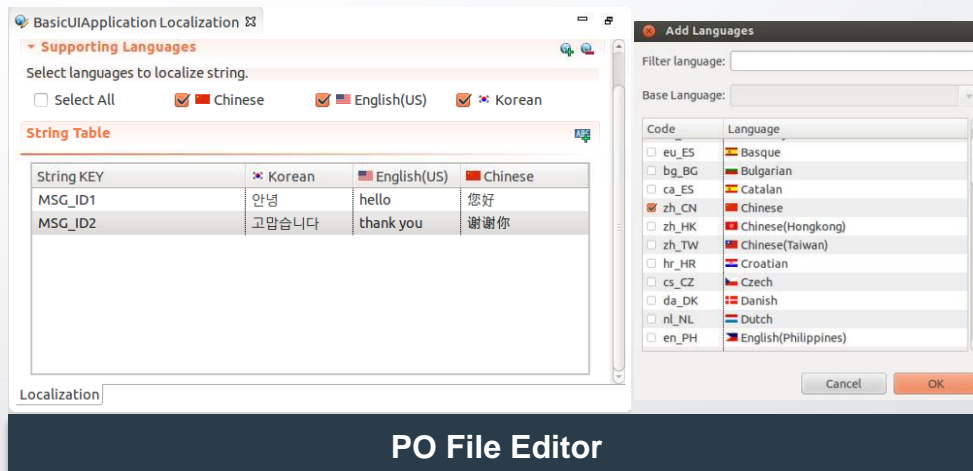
BasicUIApplication Localization

Supporting Languages

Select languages to localize string.

Select All   Chinese   English(US)   Korean

String Table

| String KEY | Korean | English(US) | Chinese |
|---|---|---|---|
| MSG_ID1 | 안녕 | hello | 您好 |
| MSG_ID2 | 고맙습니다 | thank you | 谢谢你 |

Localization

Add Languages

Filter language:

Base Language:

| Code | Language |
|---|---|
| eu_ES | Basque |
| bg_BG | Bulgarian |
| ca_ES | Catalan |
| zh_CN | Chinese |
| zh_HK | Chinese(Hongkong) |
| zh_TW | Chinese(Taiwan) |
| hr_HR | Croatian |
| cs_CZ | Czech |
| da_DK | Danish |
| nl_NL | Dutch |
| en_PH | English(Philippines) |

Cancel   OK

PO File Editor